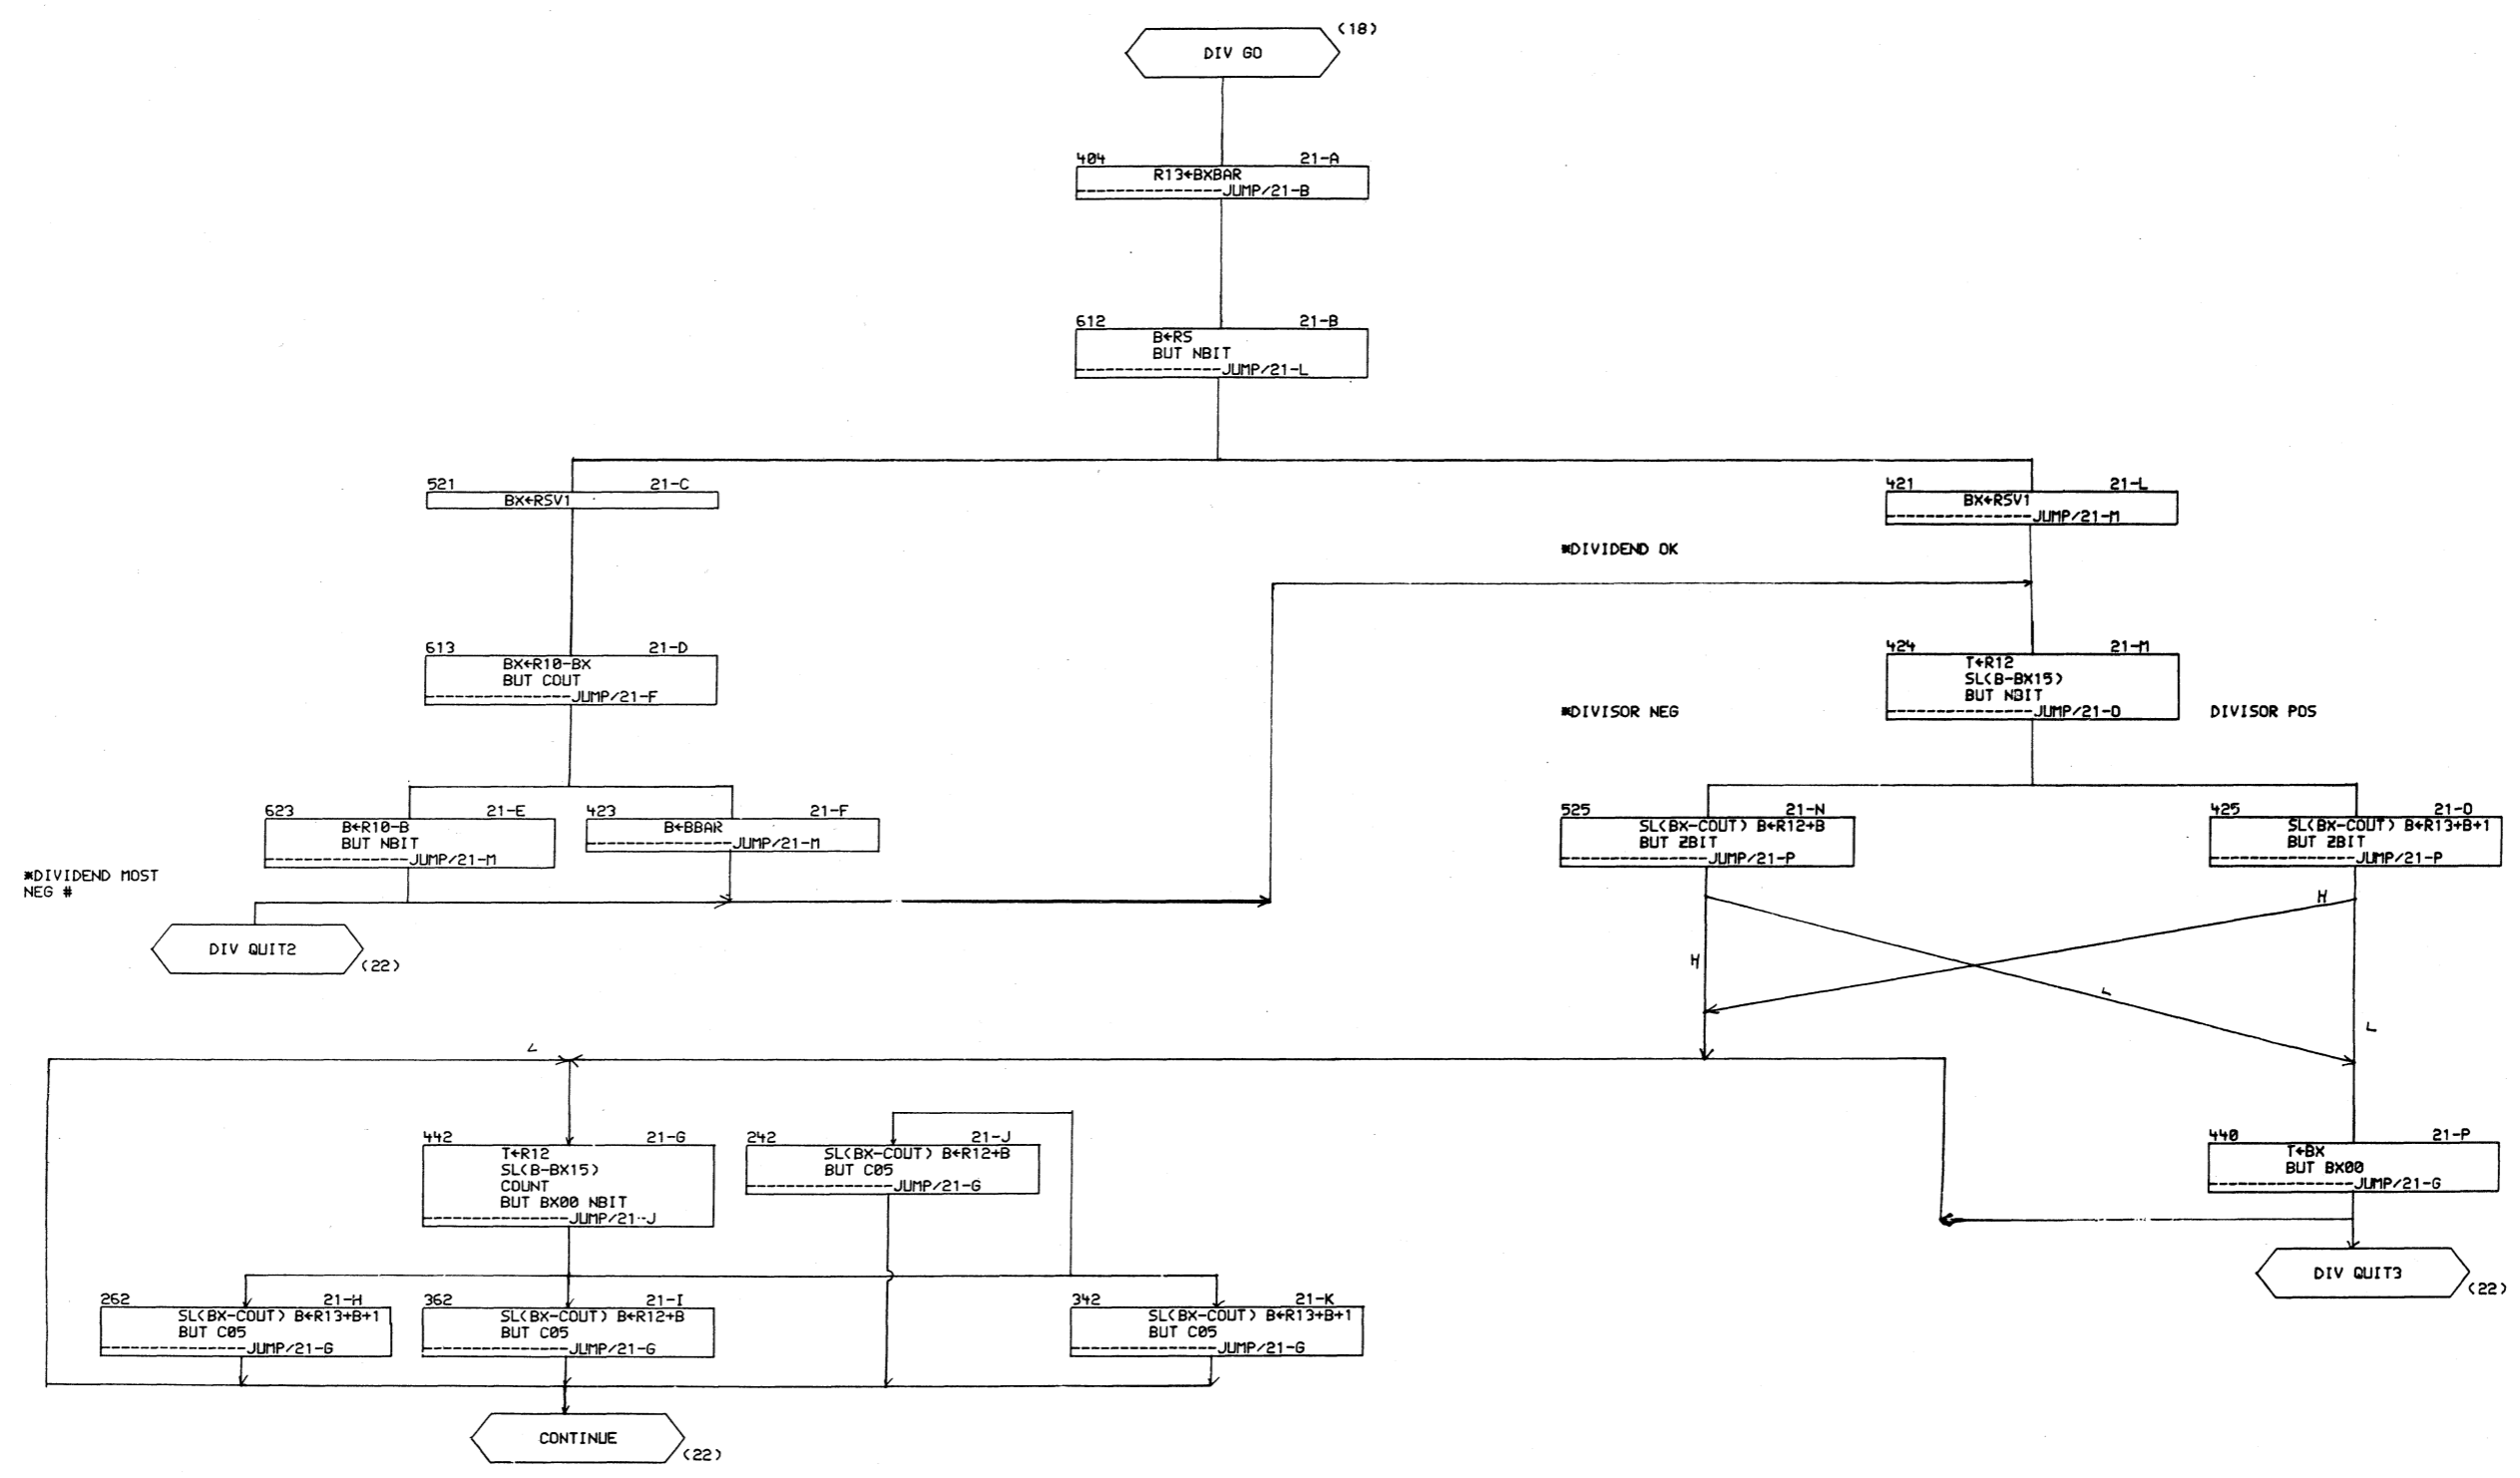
DIV GO (18)

404 21-A
R13←BXBAR
JUMP/21-B

612 21-B
B←R5
BUT NBIT
JUMP/21-L

521 21-C
BX←RSV1

421 21-L
BX←RSV1
JUMP/21-M

*DIVIDEND OK

613 21-D
BX←R10-BX
BUT COUT
JUMP/21-F

424 21-M
T←R12
SL(B-BX15)
BUT NBIT
JUMP/21-O

*DIVISOR NEG

DIVISOR POS

623 21-E
B←R10-B
BUT NBIT
JUMP/21-M

423 21-F
B←BBAR
JUMP/21-M

525 21-N
SL(BX-COUT) B←R12+B
BUT ZBIT
JUMP/21-P

425 21-O
SL(BX-COUT) B←R13+B+1
BUT ZBIT
JUMP/21-P

*DIVIDEND MOST NEG #

DIV QUIT2 (22)

H

H

L

L

L

442 21-G
T←R12
SL(B-BX15)
COUNT
BUT BX00 NBIT
JUMP/21-J

242 21-J
SL(BX-COUT) B←R12+B
BUT C05
JUMP/21-G

440 21-P
T←BX
BUT BX00
JUMP/21-G

DIV QUIT3 (22)

262 21-H
SL(BX-COUT) B←R13+B+1
BUT C05
JUMP/21-G

362 21-I
SL(BX-COUT) B←R12+B
BUT C05
JUMP/21-G

342 21-K
SL(BX-COUT) B←R13+B+1
BUT C05
JUMP/21-G

CONTINUE (22)